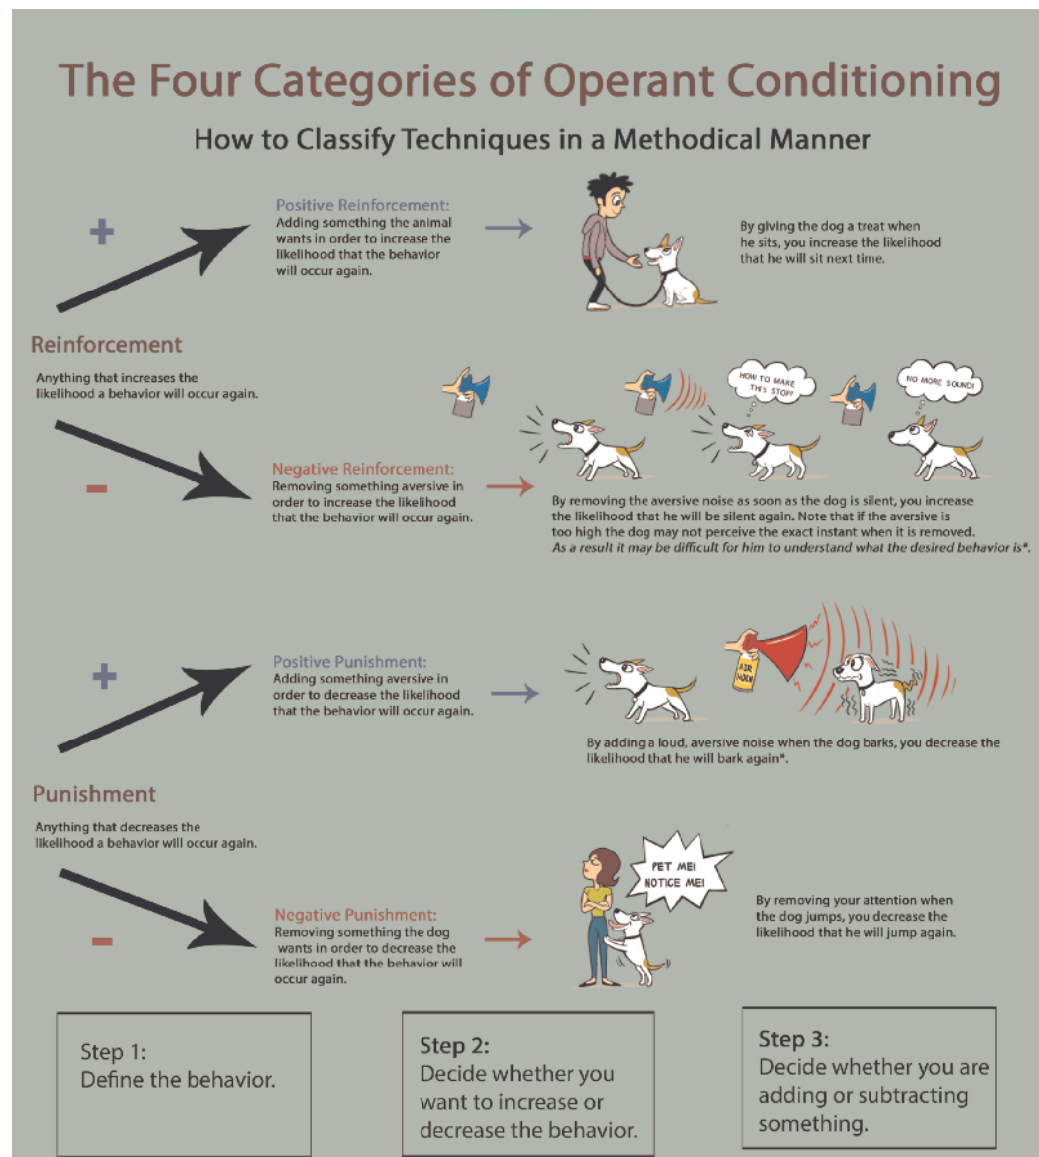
The Four Categories of Operant Conditioning

How to Classify Techniques in a Methodical Manner

+

Positive Reinforcement:
Adding something the animal wants in order to increase the likelihood that the behavior will occur again.

By giving the dog a treat when he sits, you increase the likelihood that he will sit next time.

Reinforcement

Anything that increases the likelihood a behavior will occur again.

HOW TO MAKE THIS STOP?

NO MORE SOUND!

-

Negative Reinforcement:
Removing something aversive in order to increase the likelihood that the behavior will occur again.

By removing the aversive noise as soon as the dog is silent, you increase the likelihood that he will be silent again. Note that if the aversive is too high the dog may not perceive the exact instant when it is removed. As a result it may be difficult for him to understand what the desired behavior is*.

+

Positive Punishment:
Adding something aversive in order to decrease the likelihood that the behavior will occur again.

AIR HORN

By adding a loud, aversive noise when the dog barks, you decrease the likelihood that he will bark again*.

Punishment

Anything that decreases the likelihood a behavior will occur again.

PET ME! NOTICE ME!

By removing your attention when the dog jumps, you decrease the likelihood that he will jump again.

-

Negative Punishment:
Removing something the dog wants in order to decrease the likelihood that the behavior will occur again.

Step 1:
Define the behavior.

Step 2:
Decide whether you want to increase or decrease the behavior.

Step 3:
Decide whether you are adding or subtracting something.